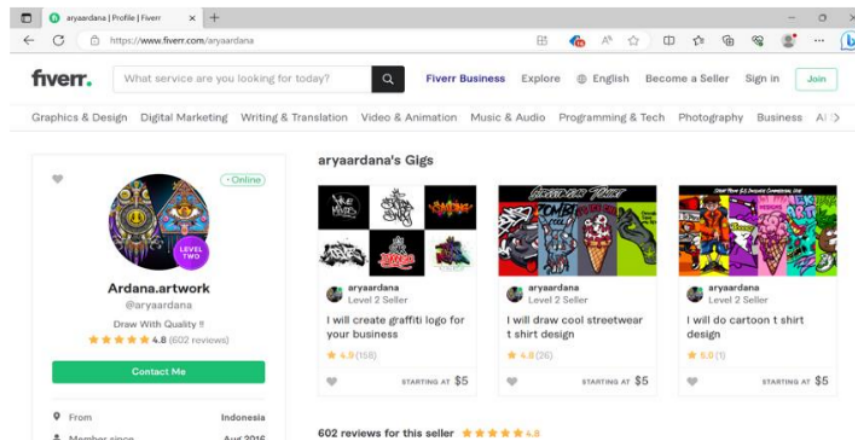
aryaardana | Profile | Fiverr

https://www.fiverr.com/aryaardana

fiverr.

What service are you looking for today?

Fiverr Business Explore English Become a Seller Sign in Join

Graphics & Design Digital Marketing Writing & Translation Video & Animation Music & Audio Programming & Tech Photography Business AI

• Online

LEVEL TWO

Ardana.artwork

@aryaardana

Draw With Quality !!

4.8 (602 reviews)

Contact Me

From Indonesia

Member since Aug 2016

aryaardana's Gigs

aryaardana
Level 2 Seller

I will create graffiti logo for your business

4.9 (158)

STARTING AT $5

aryaardana
Level 2 Seller

I will draw cool streetwear t shirt design

4.8 (26)

STARTING AT $5

aryaardana
Level 2 Seller

I will do cartoon t shirt design

5.0 (1)

STARTING AT $5

602 reviews for this seller 4.8